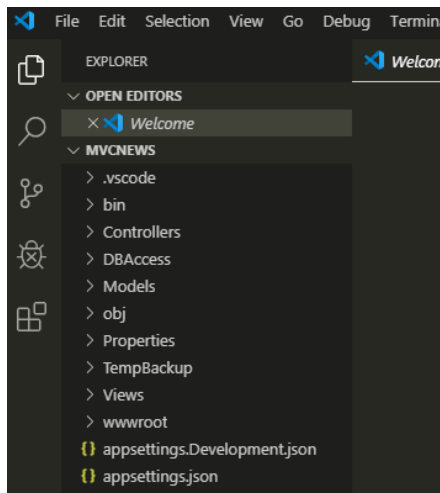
File Edit Selection View Go Debug Termin

EXPLORER

Welcom

OPEN EDITORS

× Welcome

MVCNEWS

.vscode
bin
Controllers
DBAccess
Models
obj
Properties
TempBackup
Views
wwwroot
{} appsettings.Development.json
{} appsettings.json